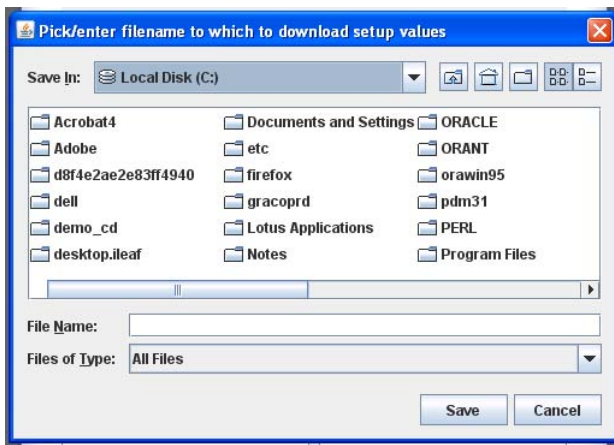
Pick/enter filename to which to download setup values

Save In: Local Disk (C:)

Acrobat4
Adobe
d8f4e2ae2e83ff4940
dell
demo_cd
desktop.ileaf
Documents and Settings
etc
firefox
gracoprd
Lotus Applications
Notes
ORACLE
ORANT
orawin95
pdm31
PERL
Program Files

File Name:
Files of Type: All Files

Save
Cancel